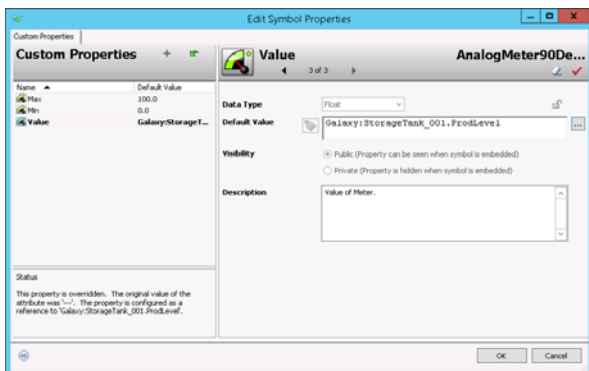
Edit Symbol Properties

Custom Properties

Custom Properties

| Name | Default Value |
|---|---|
| Max | 100.0 |
| Min | 0.0 |
| Value | Galaxy:StorageT... |

Status

This property is overridden. The original value of the attribute was '---'. The property is configured as a reference to 'Galaxy:StorageTank_001.ProdLevel'.

Value

3 of 3

AnalogMeter90De...

Data Type Float

Default Value Galaxy:StorageTank_001.ProdLevel

Visibility

Public (Property can be seen when symbol is embedded)

Private (Property is hidden when symbol is embedded)

Description Value of Meter.

OK Cancel